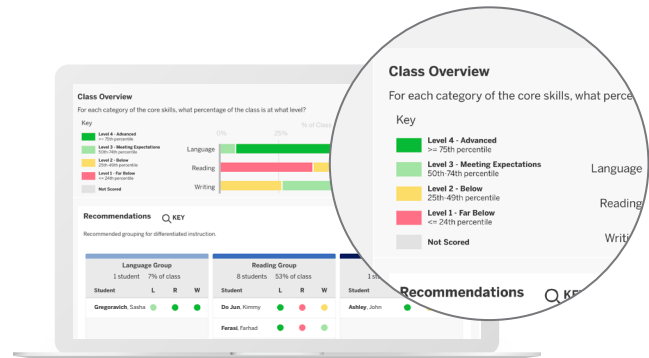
Class Overview

For each category of the core skills, what percentage of the class is at what level?

Key

Level 4 - Advanced
>= 75th percentile

Level 3 - Meeting Expectations
50th-74th percentile

Level 2 - Below
25th-49th percentile

Level 1 - Far Below
<= 24th percentile

Not Scored

0% 25% % of Class

Language

Reading

Writing

Recommendations KEY

Recommended grouping for differentiated instruction.

Language Group
1 student 7% of class

| Student | L | R | W |
|---|---|---|---|
| Gregoravich, Sasha | | | |

Reading Group
8 students 53% of class

| Student | L | R | W |
|---|---|---|---|
| Do Jun, Kimmy | | | |
| Ferasi, Farhad | | | |

1 st

| Student |
|---|
| Ashley, John |

Class Overview

For each category of the core skills, what perce

Key

Level 4 - Advanced
>= 75th percentile

Level 3 - Meeting Expectations
50th-74th percentile

Level 2 - Below
25th-49th percentile

Level 1 - Far Below
<= 24th percentile

Not Scored

Language

Readin

Writ

Recommendations KE